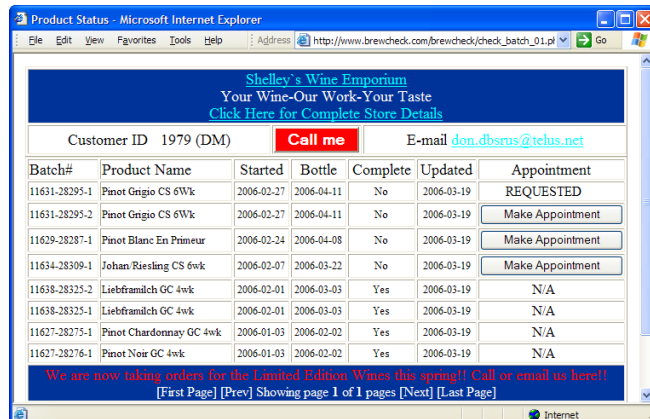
Product Status - Microsoft Internet Explorer

File Edit View Favorites Tools Help Address http://www.brewcheck.com/brewcheck/check_batch_01.pl Go

Shelley`s Wine Emporium
Your Wine-Our Work-Your Taste
Click Here for Complete Store Details

Customer ID 1979 (DM) Call me E-mail don.dbsrus@telus.net

| Batch# | Product Name | Started | Bottle | Complete | Updated | Appointment |
|---|---|---|---|---|---|---|
| 11631-28295-1 | Pinot Grigio CS 6Wk | 2006-02-27 | 2006-04-11 | No | 2006-03-19 | REQUESTED |
| 11631-28295-2 | Pinot Grigio CS 6Wk | 2006-02-27 | 2006-04-11 | No | 2006-03-19 | Make Appointment |
| 11629-28287-1 | Pinot Blanc En Primeur | 2006-02-24 | 2006-04-08 | No | 2006-03-19 | Make Appointment |
| 11634-28309-1 | Johan/Riesling CS 6wk | 2006-02-07 | 2006-03-22 | No | 2006-03-19 | Make Appointment |
| 11638-28325-2 | Liebframilch GC 4wk | 2006-02-01 | 2006-03-03 | Yes | 2006-03-19 | N/A |
| 11638-28325-1 | Liebframilch GC 4wk | 2006-02-01 | 2006-03-03 | Yes | 2006-03-19 | N/A |
| 11627-28275-1 | Pinot Chardonnay GC 4wk | 2006-01-03 | 2006-02-02 | Yes | 2006-03-19 | N/A |
| 11627-28276-1 | Pinot Noir GC 4wk | 2006-01-03 | 2006-02-02 | Yes | 2006-03-19 | N/A |

We are now taking orders for the Limited Edition Wines this spring!! Call or email us here!!
[First Page] [Prev] Showing page 1 of 1 pages [Next] [Last Page]

Internet